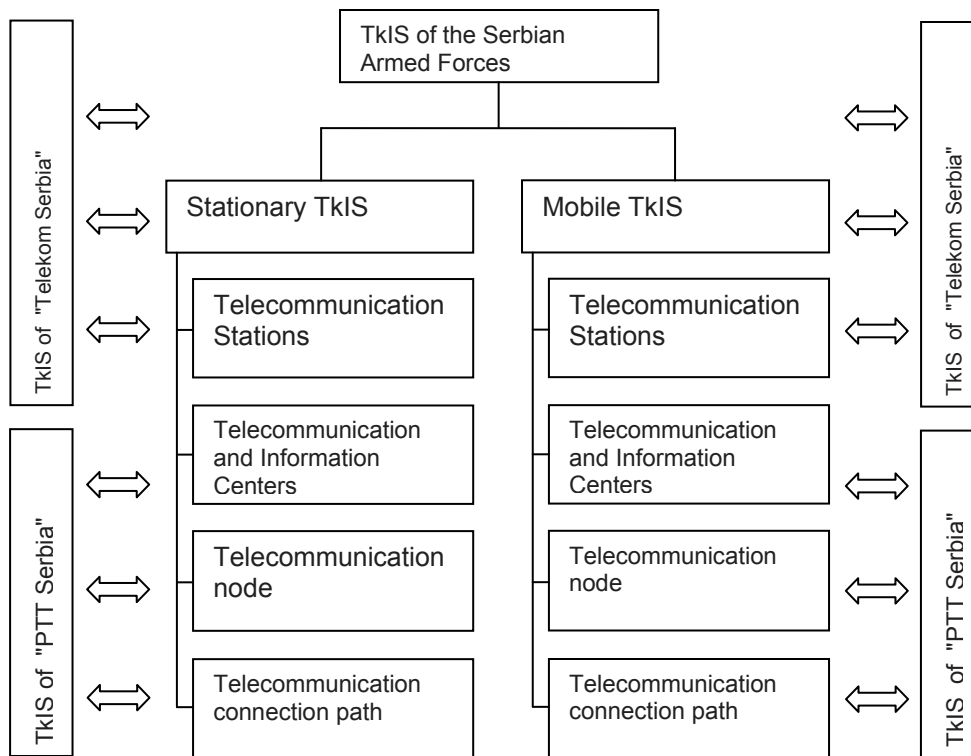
TkIS of the Serbian Armed Forces

TkIS of "Telekom Serbia"

TkIS of "PTT Serbia"

Stationary TkIS

Telecommunication Stations

Telecommunication and Information Centers

Telecommunication node

Telecommunication connection path

Mobile TkIS

Telecommunication Stations

Telecommunication and Information Centers

Telecommunication node

Telecommunication connection path

TkIS of "Telekom Serbia"

TkIS of "PTT Serbia"